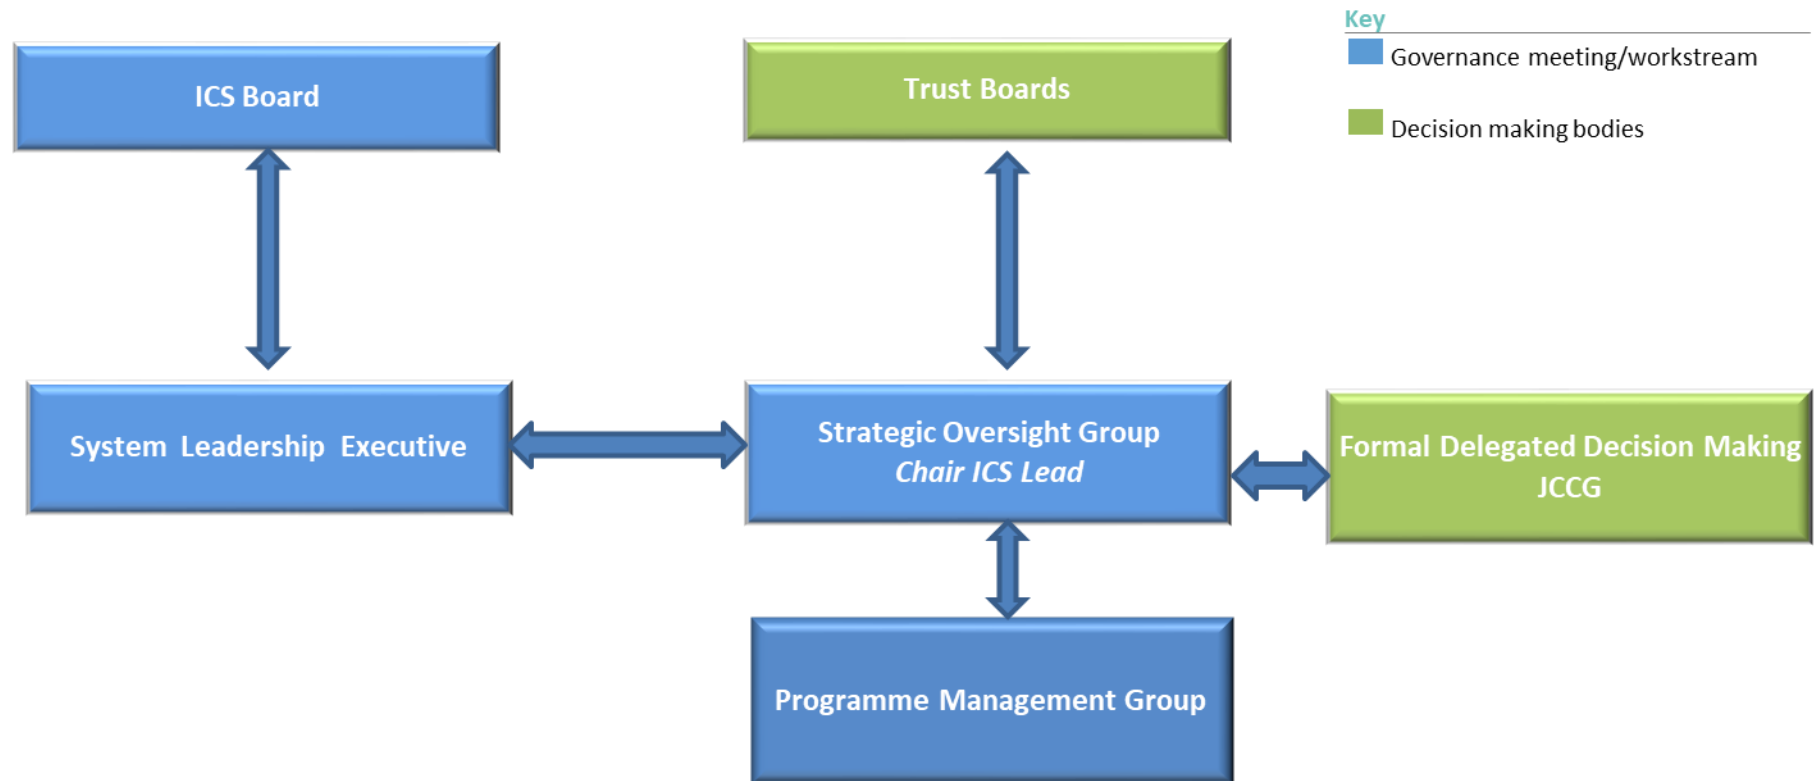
ICS Board

Trust Boards

Key

Governance meeting/workstream

Decision making bodies

System Leadership Executive

Strategic Oversight Group
*Chair ICS Lead*

Formal Delegated Decision Making
JCCG

Programme Management Group